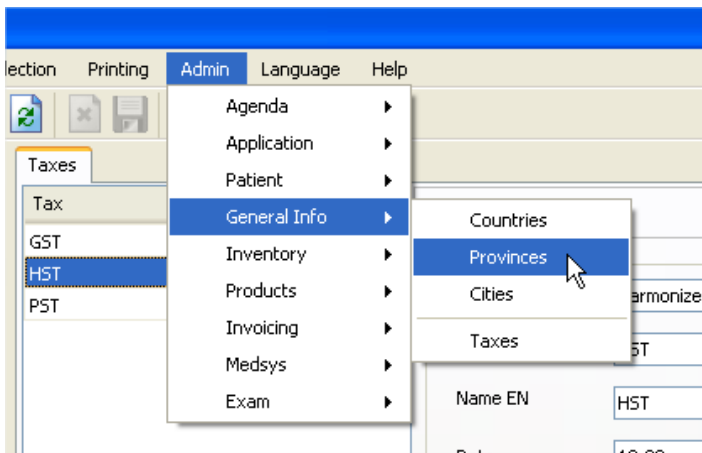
lection Printing Admin Language Help

Taxes

Tax

GST

HST

PST

Agenda

Application

Patient

General Info

Inventory

Products

Invoicing

Medsys

Exam

Countries

Provinces

Cities

Taxes

armonize

ST

Name EN

HST